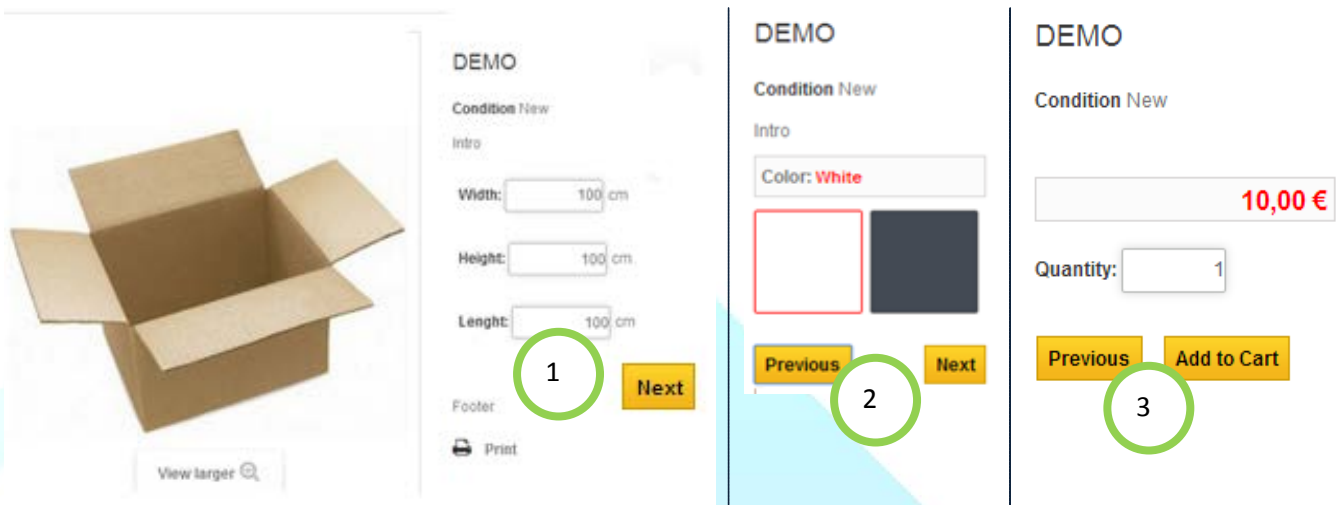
View larger

DEMO

Condition New

Intro

Width: 100 cm

Height: 100 cm

Lenght: 100 cm

1

Next

Footer

Print

DEMO

Condition New

Intro

Color: White

Previous

2

Next

DEMO

Condition New

10,00 €

Quantity: 1

Previous

Add to Cart

3